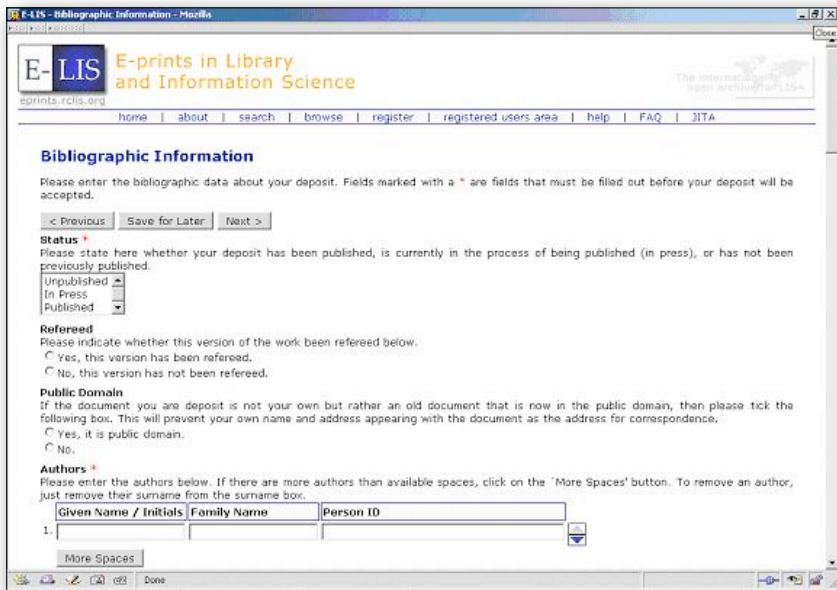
E-LIS - Bibliographic Information - Mozilla

Close

E-LIS
eprints.rclis.org

E-prints in Library and Information Science

The international open archive for LIS

home | about | search | browse | register | registered users area | help | FAQ | JITA

Bibliographic Information

Please enter the bibliographic data about your deposit. Fields marked with a * are fields that must be filled out before your deposit will be accepted.

< Previous | Save for Later | Next >

Status *
Please state here whether your deposit has been published, is currently in the process of being published (in press), or has not been previously published.

Unpublished
In Press
Published

Refereed
Please indicate whether this version of the work been refereed below.
Yes, this version has been refereed.
No, this version has not been refereed.

Public Domain
If the document you are deposit is not your own but rather an old document that is now in the public domain, then please tick the following box. This will prevent your own name and address appearing with the document as the address for correspondence.
Yes, it is public domain.
No.

Authors *
Please enter the authors below. If there are more authors than available spaces, click on the 'More Spaces' button. To remove an author, just remove their surname from the surname box.

| | Given Name / Initials | Family Name | Person ID |
|---|---|---|---|
| 1. | | | |

More Spaces

Done